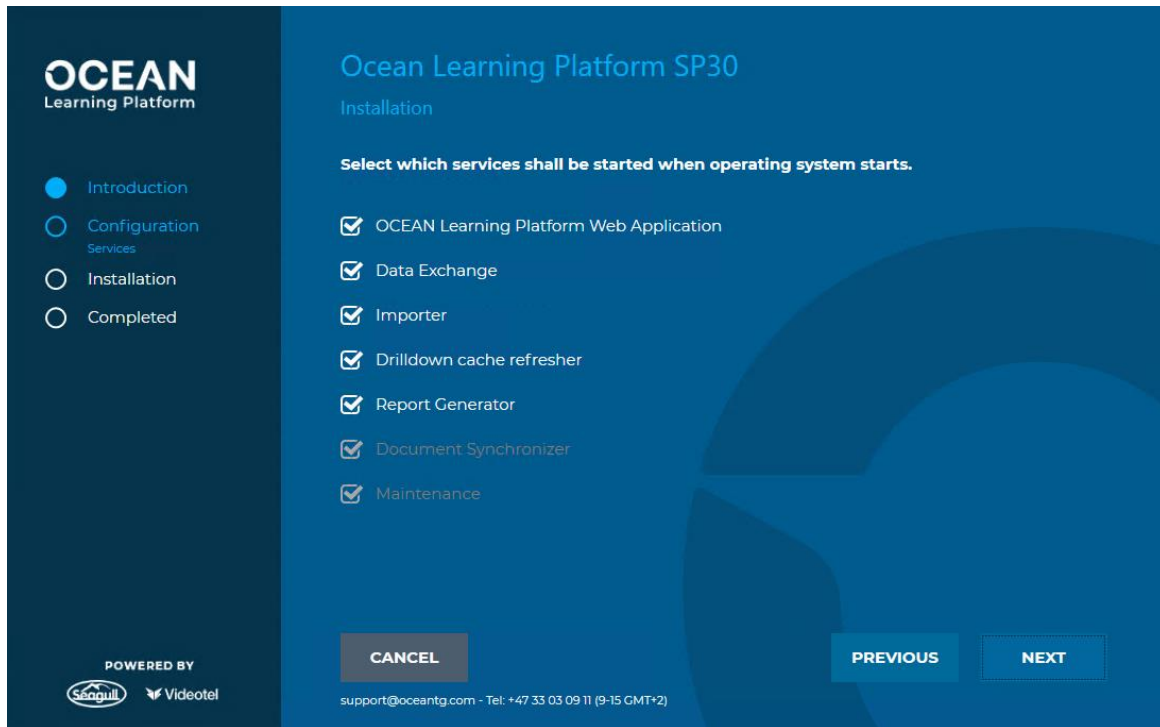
OCEAN
Learning Platform

Introduction
Configuration
Services
Installation
Completed

POWERED BY
Seagull Videotel

Ocean Learning Platform SP30
Installation

Select which services shall be started when operating system starts.

OCEAN Learning Platform Web Application
Data Exchange
Importer
Drilldown cache refresher
Report Generator
Document Synchronizer
Maintenance

CANCEL
PREVIOUS
NEXT

support@oceantg.com - Tel: +47 33 03 09 11 (9-15 GMT+2)